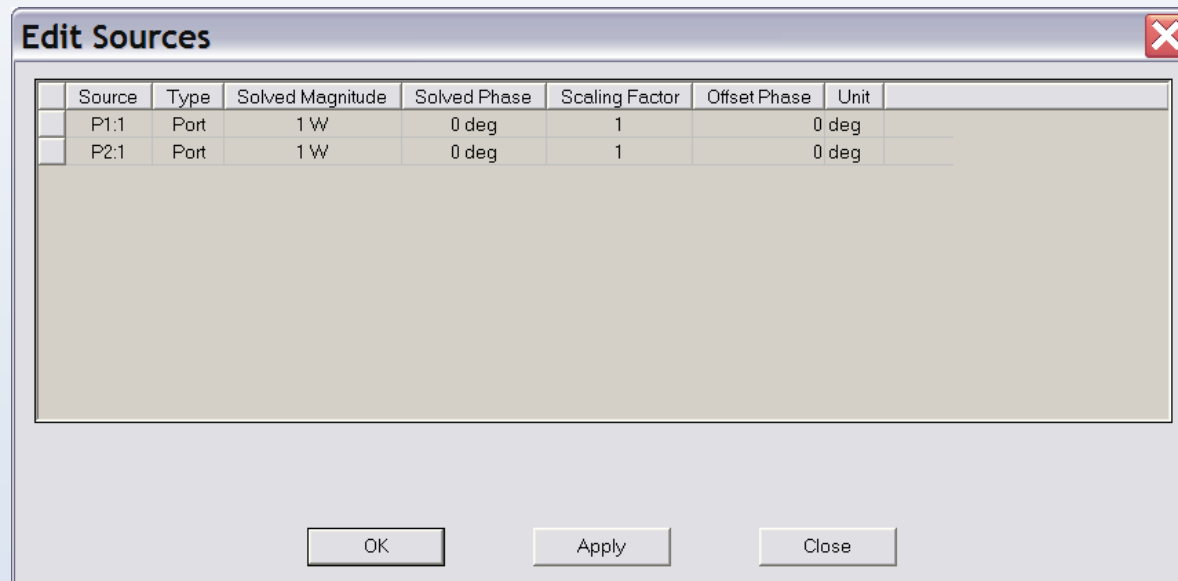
Edit Sources

| Source | Type | Solved Magnitude | Solved Phase | Scaling Factor | Offset Phase | Unit |
|---|---|---|---|---|---|---|
| P1:1 | Port | 1 W | 0 deg | 1 | 0 | deg |
| P2:1 | Port | 1 W | 0 deg | 1 | 0 | deg |

OK Apply Close